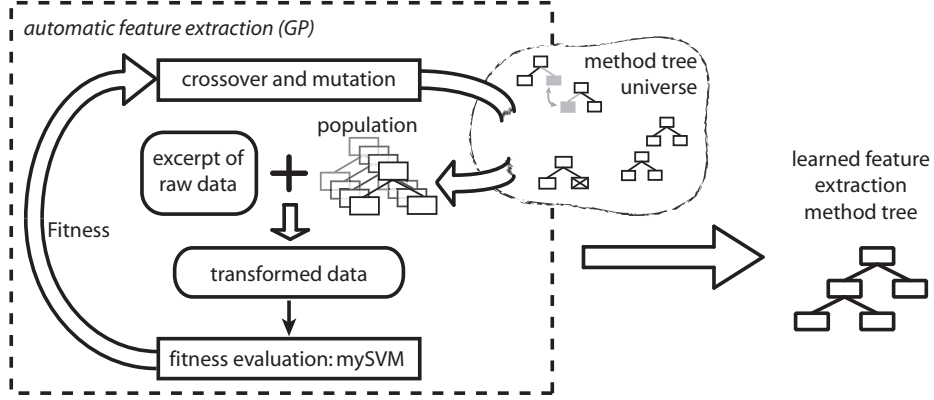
automatic feature extraction (GP)

crossover and mutation

method tree universe

population

excerpt of raw data

+

Fitness

transformed data

fitness evaluation: mySVM

learned feature extraction method tree